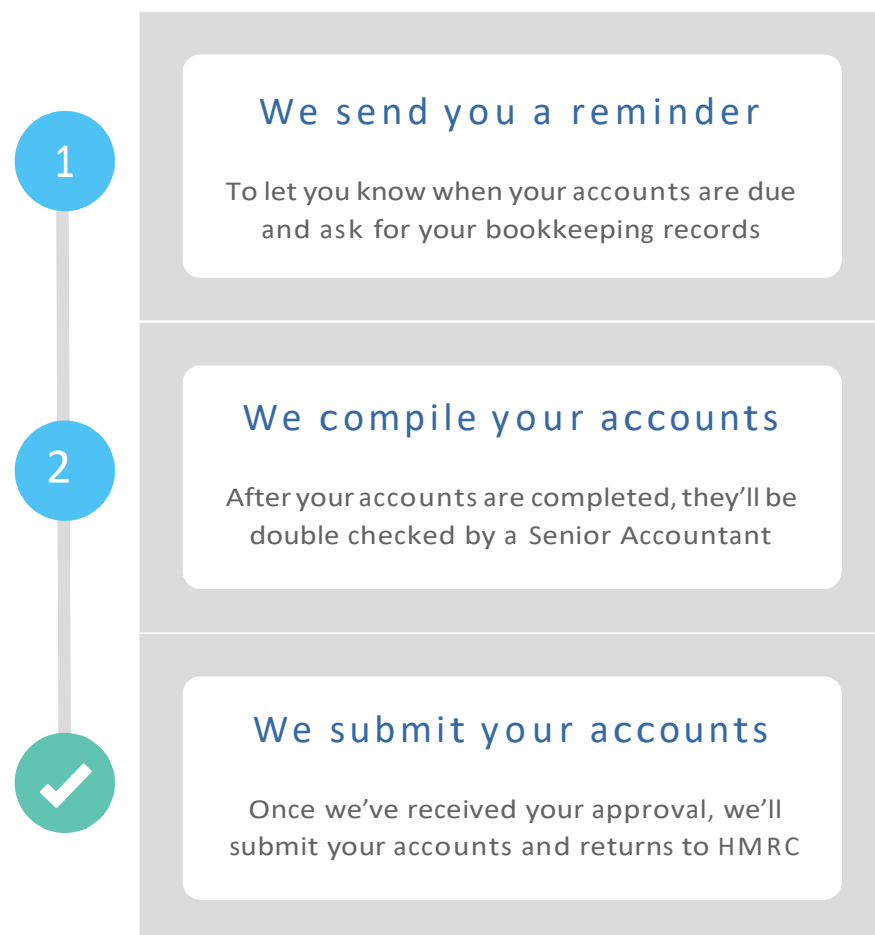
1

We send you a reminder

To let you know when your accounts are due and ask for your bookkeeping records

2

We compile your accounts

After your accounts are completed, they'll be double checked by a Senior Accountant

We submit your accounts

Once we've received your approval, we'll submit your accounts and returns to HMRC